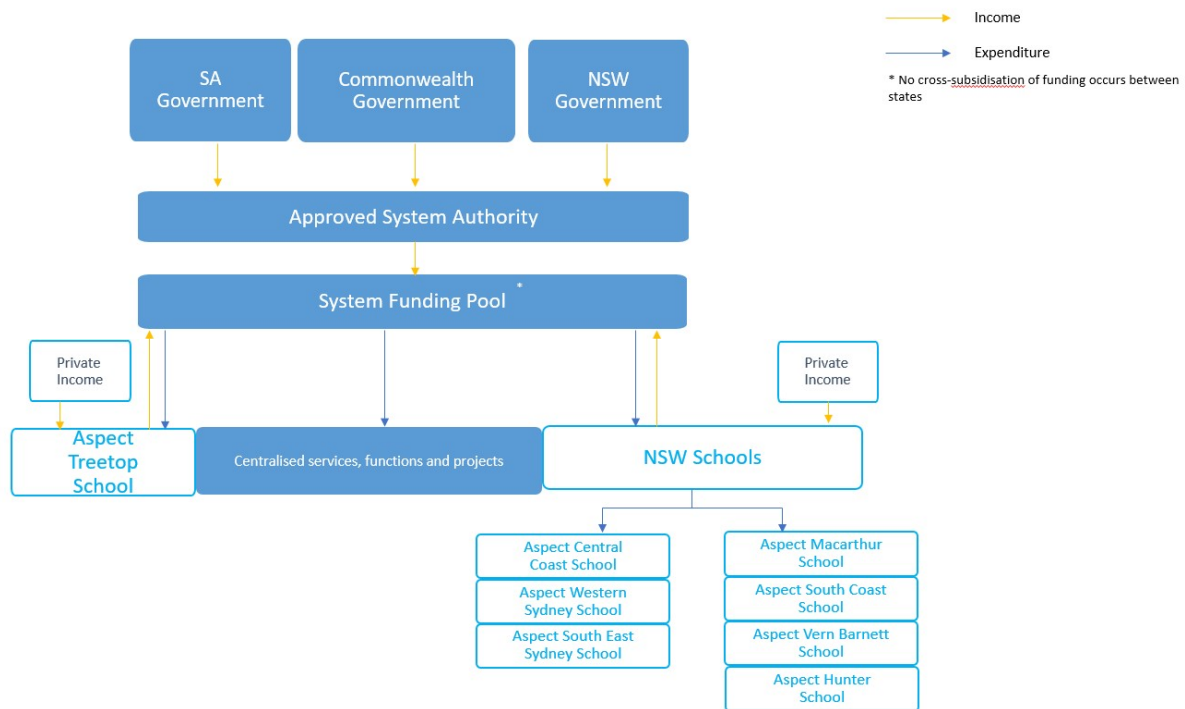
Income

Expenditure

* No cross-subsidisation of funding occurs between states

SA Government

Commonwealth Government

NSW Government

Approved System Authority

System Funding Pool *

Private Income

Private Income

Aspect Treetop School

Centralised services, functions and projects

NSW Schools

Aspect Central Coast School

Aspect Western Sydney School

Aspect South East Sydney School

Aspect Macarthur School

Aspect South Coast School

Aspect Vern Barnett School

Aspect Hunter School